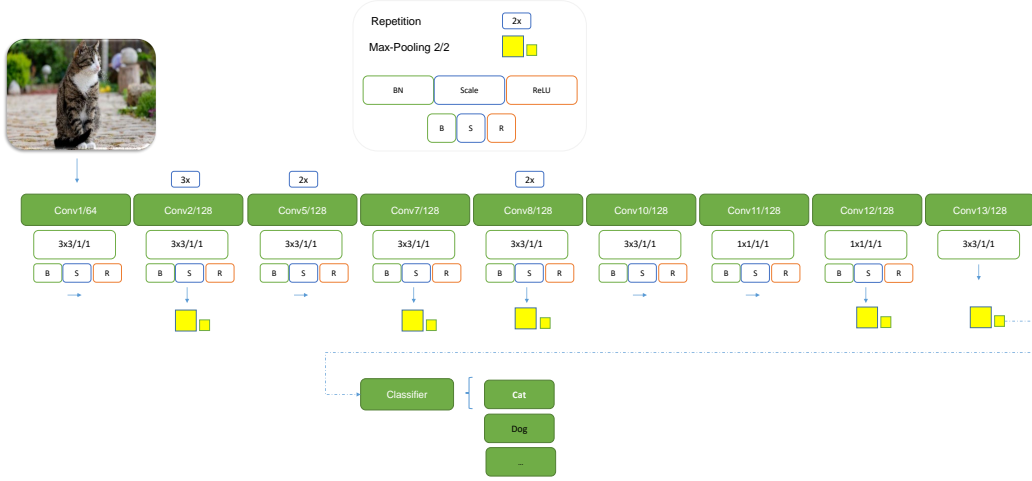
Repetition 2x

Max-Pooling 2/2

BN

Scale

ReLU

B S R

3x

2x

2x

Conv1/64

Conv2/128

Conv5/128

Conv7/128

Conv8/128

Conv10/128

Conv11/128

Conv12/128

Conv13/128

3x3/1/1

3x3/1/1

3x3/1/1

3x3/1/1

3x3/1/1

3x3/1/1

1x1/1/1

1x1/1/1

3x3/1/1

B S R

B S R

B S R

B S R

B S R

B S R

B S R

B S R

Classifier

Cat

Dog

...